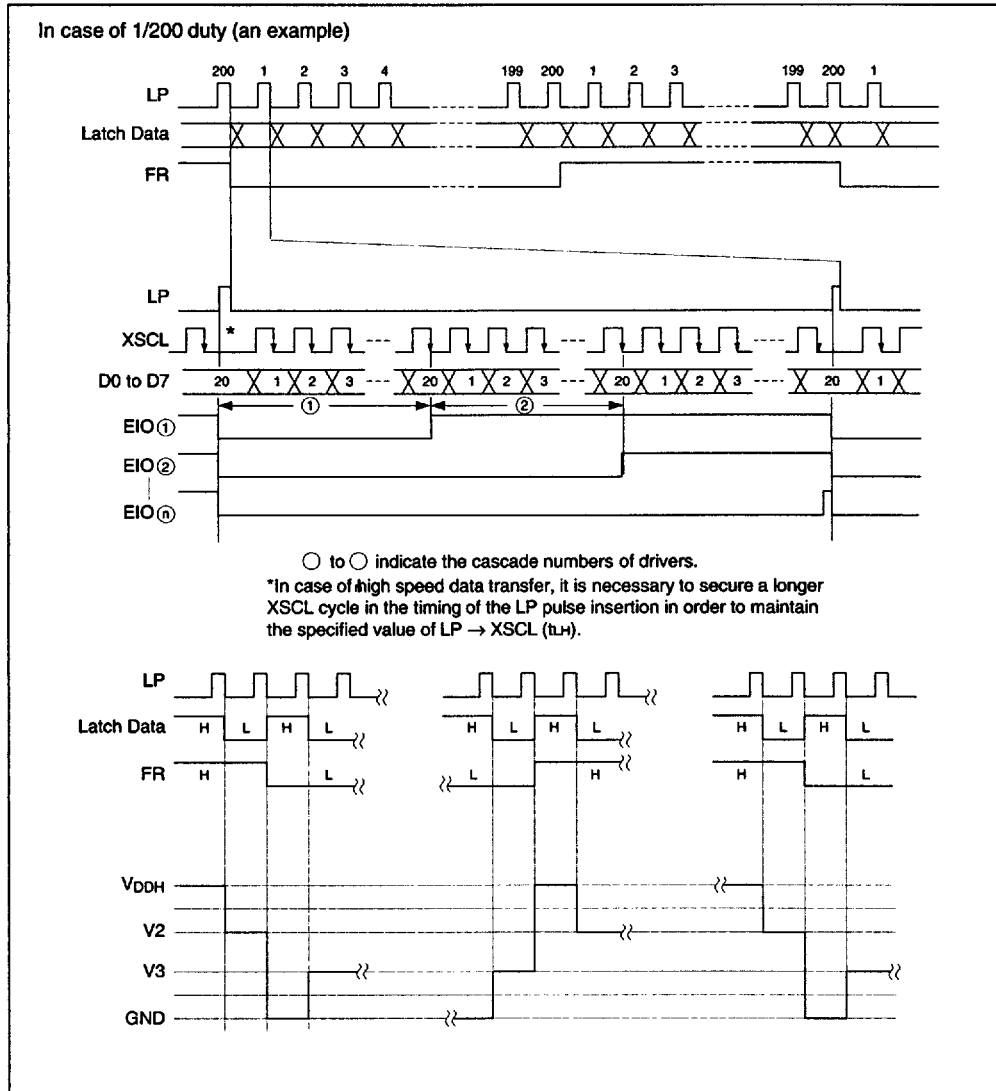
In case of 1/200 duty (an example)

200 1 2 3 4 199 200 1 2 3 199 200 1

LP
Latch Data
FR

LP
XSCL
*
D0 to D7
20 1 2 3 20 1 2 3 20 1 2 3 20 1
① ②
EIO①
EIO②
EIOⓝ

○ to ○ indicate the cascade numbers of drivers.
*In case of high speed data transfer, it is necessary to secure a longer XSCL cycle in the timing of the LP pulse insertion in order to maintain the specified value of LP → XSCL (tLH).

LP
Latch Data
H L H L
H L H L
H L H L
FR
H L
L H
H L

$V_{DDH}$
V2
V3
GND